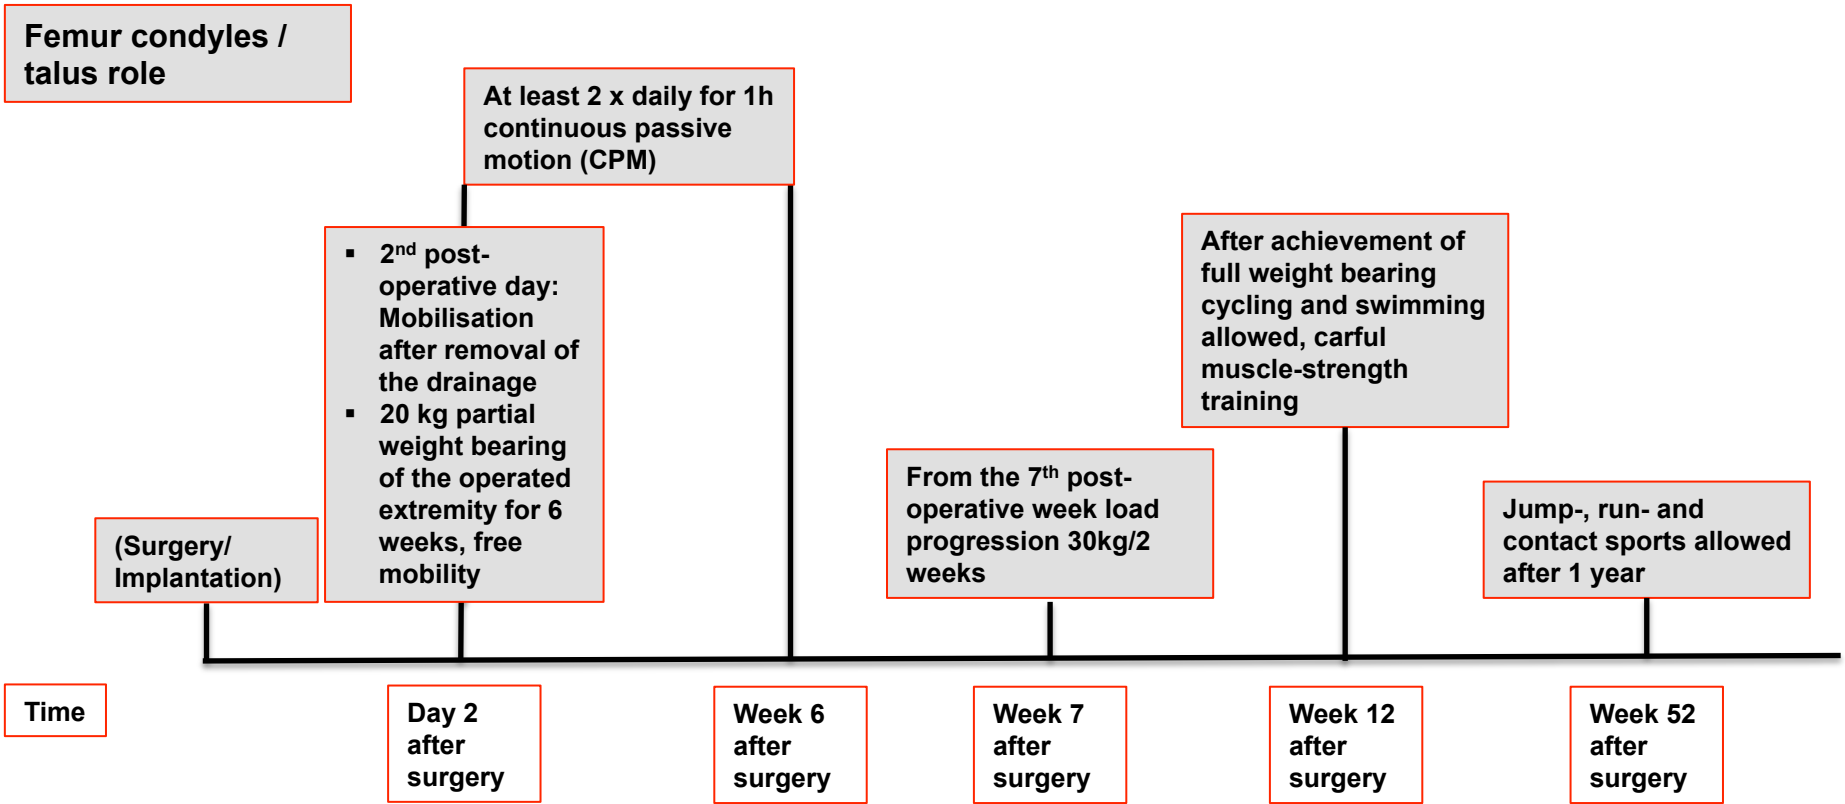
Femur condyles / talus role

At least 2 x daily for 1h continuous passive motion (CPM)

- $2^{nd}$ post-operative day: Mobilisation after removal of the drainage
- 20 kg partial weight bearing of the operated extremity for 6 weeks, free mobility

After achievement of full weight bearing cycling and swimming allowed, carful muscle-strength training

(Surgery/ Implantation)

From the $7^{th}$ post-operative week load progression 30kg/2 weeks

Jump-, run- and contact sports allowed after 1 year

Time

Day 2 after surgery

Week 6 after surgery

Week 7 after surgery

Week 12 after surgery

Week 52 after surgery